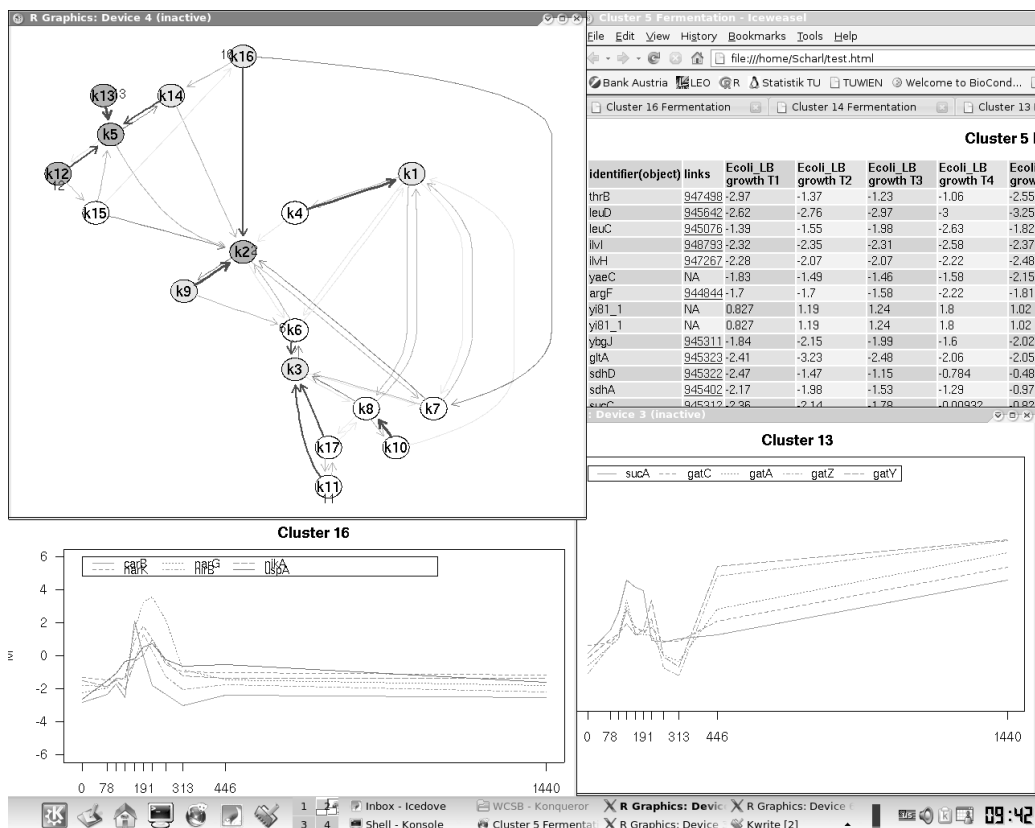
R Graphics: Device 4 (inactive)

k16
k13
k14
k5
k12
k15
k1
k4
k2
k9
k6
k3
k8
k7
k17
k10
k11

Cluster 5 Fermentation - Iceweasel
File Edit View History Bookmarks Tools Help
file:///home/Scharl/test.html
Bank Austria LEO R Statistik TU TUWIEN Welcome to BioCond...
Cluster 16 Fermentation | Cluster 14 Fermentation | Cluster 13

Cluster 5

| identifier(object) | links | Ecoli_LB growth T1 | Ecoli_LB growth T2 | Ecoli_LB growth T3 | Ecoli_LB growth T4 | Ecoli grow |
|---|---|---|---|---|---|---|
| thrB | 947498 | -2.97 | -1.37 | -1.23 | -1.06 | -2.55 |
| leuD | 945642 | -2.62 | -2.76 | -2.97 | -3 | -3.25 |
| leuC | 945076 | -1.39 | -1.55 | -1.98 | -2.63 | -1.82 |
| ilvI | 948793 | -2.32 | -2.35 | -2.31 | -2.58 | -2.37 |
| ilvH | 947267 | -2.28 | -2.07 | -2.07 | -2.22 | -2.48 |
| yaeC | NA | -1.83 | -1.49 | -1.46 | -1.58 | -2.15 |
| argF | 944844 | -1.7 | -1.7 | -1.58 | -2.22 | -1.81 |
| yi81_1 | NA | 0.827 | 1.19 | 1.24 | 1.8 | 1.02 |
| yi81_1 | NA | 0.827 | 1.19 | 1.24 | 1.8 | 1.02 |
| ybgJ | 945311 | -1.84 | -2.15 | -1.99 | -1.6 | -2.02 |
| gltA | 945323 | -2.41 | -3.23 | -2.48 | -2.06 | -2.05 |
| sdhD | 945322 | -2.47 | -1.47 | -1.15 | -0.784 | -0.48 |
| sdhA | 945402 | -2.17 | -1.98 | -1.53 | -1.29 | -0.97 |
| sucC | 945312 | -2.36 | -2.14 | -1.78 | -0.00932 | -0.82 |

Device 3 (inactive)

Cluster 13
sucA gatC gatA gatZ gatY

0 78 191 313 446 1440

Cluster 16
carB narG ilkA
narK hirB uspA
6
4
2
0
-2
-4
-6
0 78 191 313 446 1440

1 2 3 4
Inbox - Icedove
Shell - Konsole
WCSB - Konqueror
Cluster 5 Fermentat
R Graphics: Devic
R Graphics: Device
R Graphics: Device
R Graphics: Device
Kwrite [2]
09:42